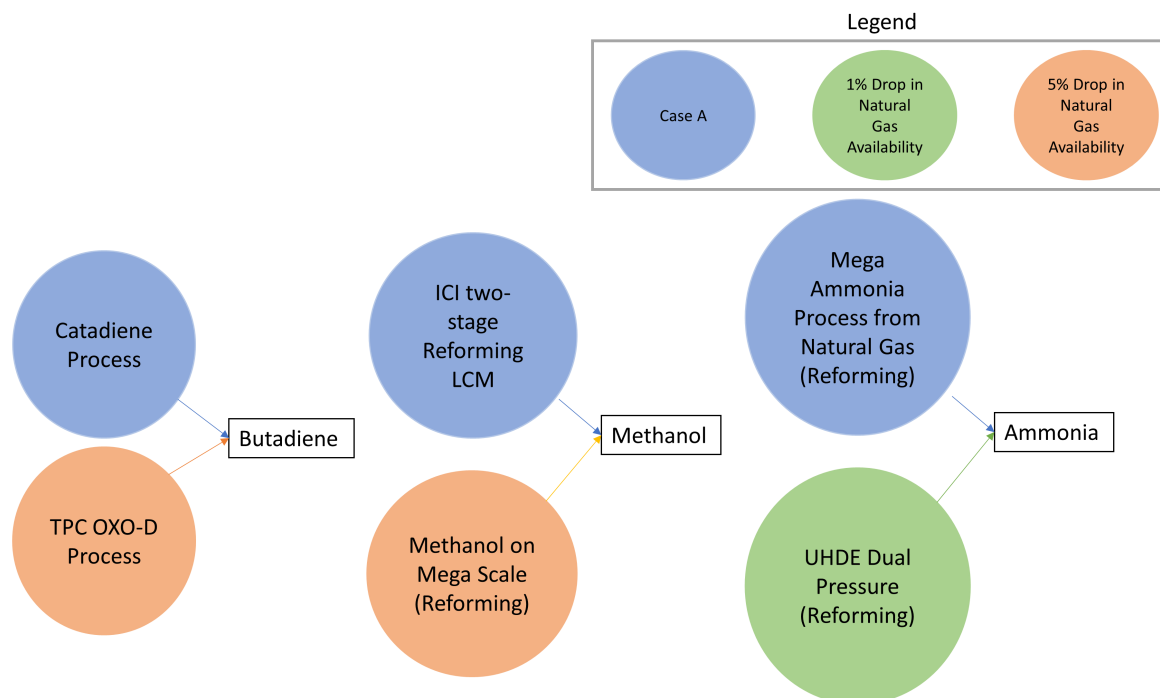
Legend

Case A

1% Drop in Natural Gas Availability

5% Drop in Natural Gas Availability

Catadiene Process

TPC OXO-D Process

Butadiene

ICI two-stage Reforming LCM

Methanol on Mega Scale (Reforming)

Methanol

Mega Ammonia Process from Natural Gas (Reforming)

UHDE Dual Pressure (Reforming)

Ammonia